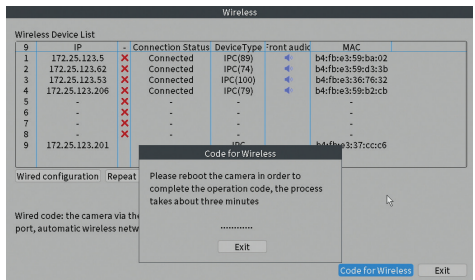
Wireless

Wireless Device List

| 9 | IP | - | Connection Status | DeviceType | Front audio | MAC |
|---|---|---|---|---|---|---|
| 1 | 172.25.123.5 | ✕ | Connected | IPC(89) | | b4:fb:e3:59:ba:02 |
| 2 | 172.25.123.62 | ✕ | Connected | IPC(74) | | b4:fb:e3:59:d3:3b |
| 3 | 172.25.123.53 | ✕ | Connected | IPC(100) | | b4:fb:e3:36:76:32 |
| 4 | 172.25.123.206 | ✕ | Connected | IPC(79) | | b4:fb:e3:59:b2:cb |
| 5 | - | ✕ | - | - | | - |
| 6 | - | ✕ | - | - | | - |
| 7 | - | ✕ | - | - | | - |
| 8 | - | ✕ | - | - | | - |
| 9 | 172.25.123.201 | | | IPC | | b4:fb:e3:37:cc:c6 |

Wired configuration Repeat

Wired code: the camera via the port, automatic wireless netw

Code for Wireless

Please reboot the camera in order to complete the operation code, the process takes about three minutes

..............

Exit

Code for Wireless Exit